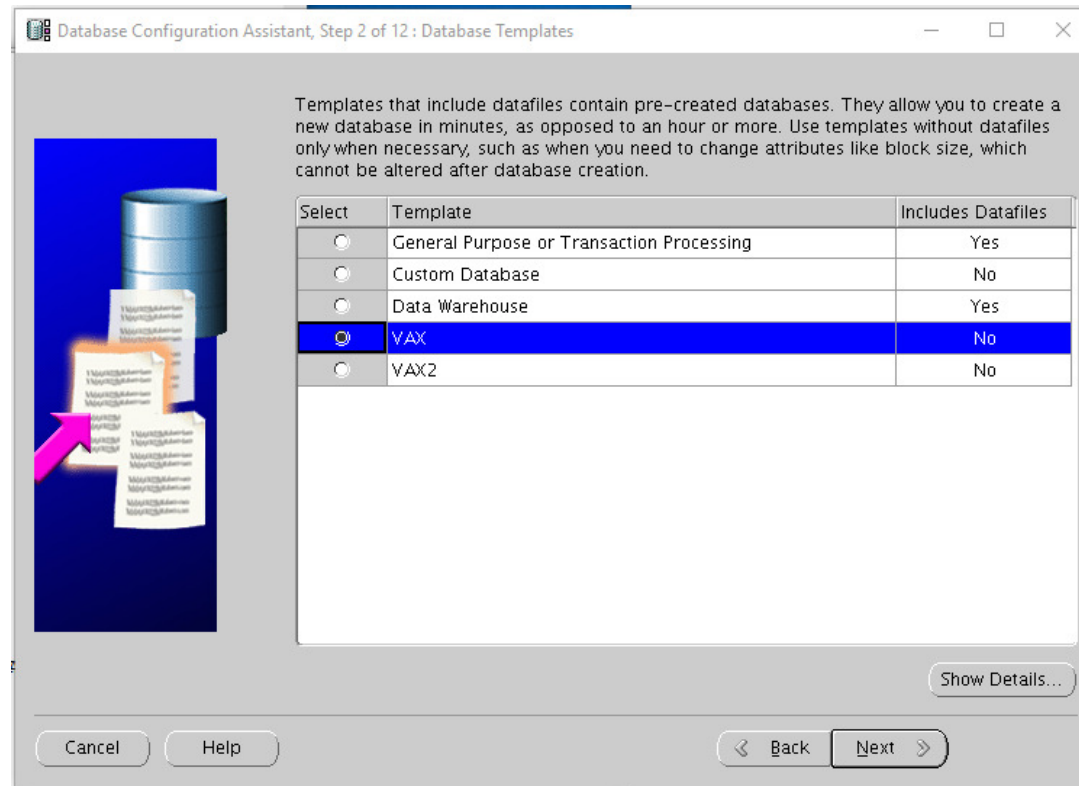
Database Configuration Assistant, Step 2 of 12 : Database Templates

Templates that include datafiles contain pre-created databases. They allow you to create a new database in minutes, as opposed to an hour or more. Use templates without datafiles only when necessary, such as when you need to change attributes like block size, which cannot be altered after database creation.

| Select | Template | Includes Datafiles |
|---|---|---|
| ○ | General Purpose or Transaction Processing | Yes |
| ○ | Custom Database | No |
| ○ | Data Warehouse | Yes |
| ◉ | VAX | No |
| ○ | VAX2 | No |

Show Details...

Cancel
Help
Back
Next